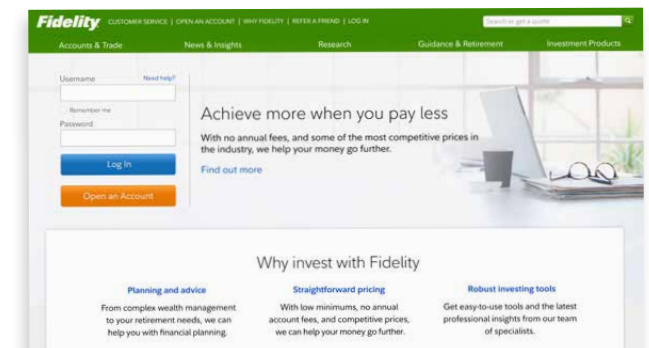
Fidelity CUSTOMER SERVICE | OPEN AN ACCOUNT | WHY FIDELITY | REFER A FRIEND | LOG IN

Search or get a quote

Accounts & Trade News & Insights Research Guidance & Retirement Investment Products

Username Need help?

Remember me

Password

Log In

Open an Account

Achieve more when you pay less

With no annual fees, and some of the most competitive prices in the industry, we help your money go further.

Find out more

Why invest with Fidelity

Planning and advice

From complex wealth management to your retirement needs, we can help you with financial planning.

Straightforward pricing

With low minimums, no annual account fees, and competitive prices, we can help your money go further.

Robust investing tools

Get easy-to-use tools and the latest professional insights from our team of specialists.